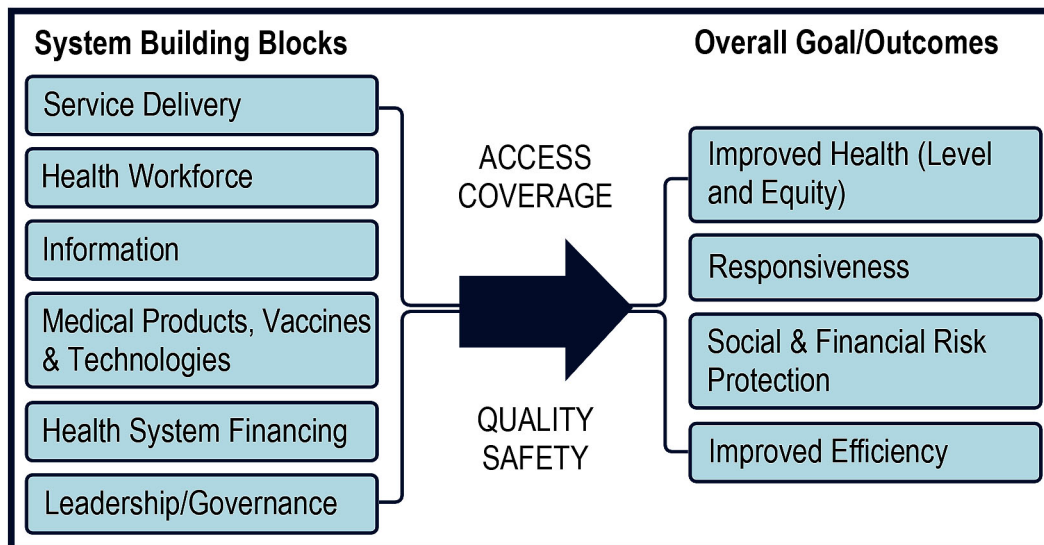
System Building Blocks

Service Delivery

Health Workforce

Information

Medical Products, Vaccines & Technologies

Health System Financing

Leadership/Governance

ACCESS
COVERAGE

QUALITY
SAFETY

Overall Goal/Outcomes

Improved Health (Level and Equity)

Responsiveness

Social & Financial Risk Protection

Improved Efficiency